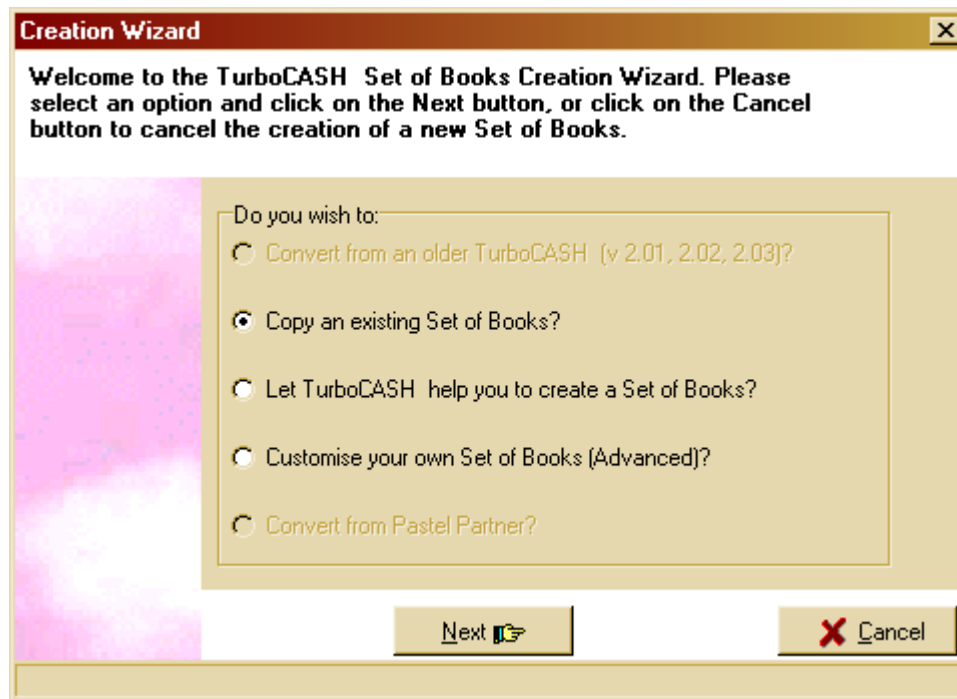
Creation Wizard

Welcome to the TurboCASH Set of Books Creation Wizard. Please select an option and click on the Next button, or click on the Cancel button to cancel the creation of a new Set of Books.

Do you wish to:

Convert from an older TurboCASH (v 2.01, 2.02, 2.03)?

Copy an existing Set of Books?

Let TurboCASH help you to create a Set of Books?

Customise your own Set of Books (Advanced)?

Convert from Pastel Partner?

Next

Cancel